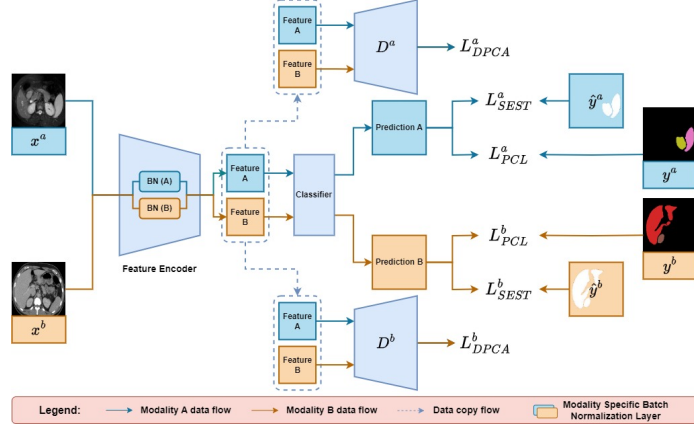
Feature A

Feature B

$D^a$

$L^a_{DPCA}$

$x^a$

BN (A)

BN (B)

Feature A

Feature B

Classifier

Prediction A

$L^a_{SEST}$

$\hat{y}^a$

$L^a_{PCL}$

$y^a$

Feature Encoder

$x^b$

Prediction B

$L^b_{PCL}$

$y^b$

$L^b_{SEST}$

$\hat{y}^b$

Feature A

Feature B

$D^b$

$L^b_{DPCA}$

Legend: Modality A data flow Modality B data flow Data copy flow Modality Specific Batch Normalization Layer